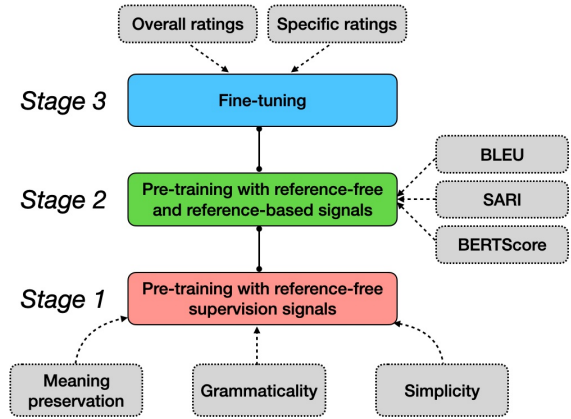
Overall ratings

Specific ratings

Stage 3

Fine-tuning

Stage 2

Pre-training with reference-free and reference-based signals

BLEU

SARI

BERTScore

Stage 1

Pre-training with reference-free supervision signals

Meaning preservation

Grammaticality

Simplicity